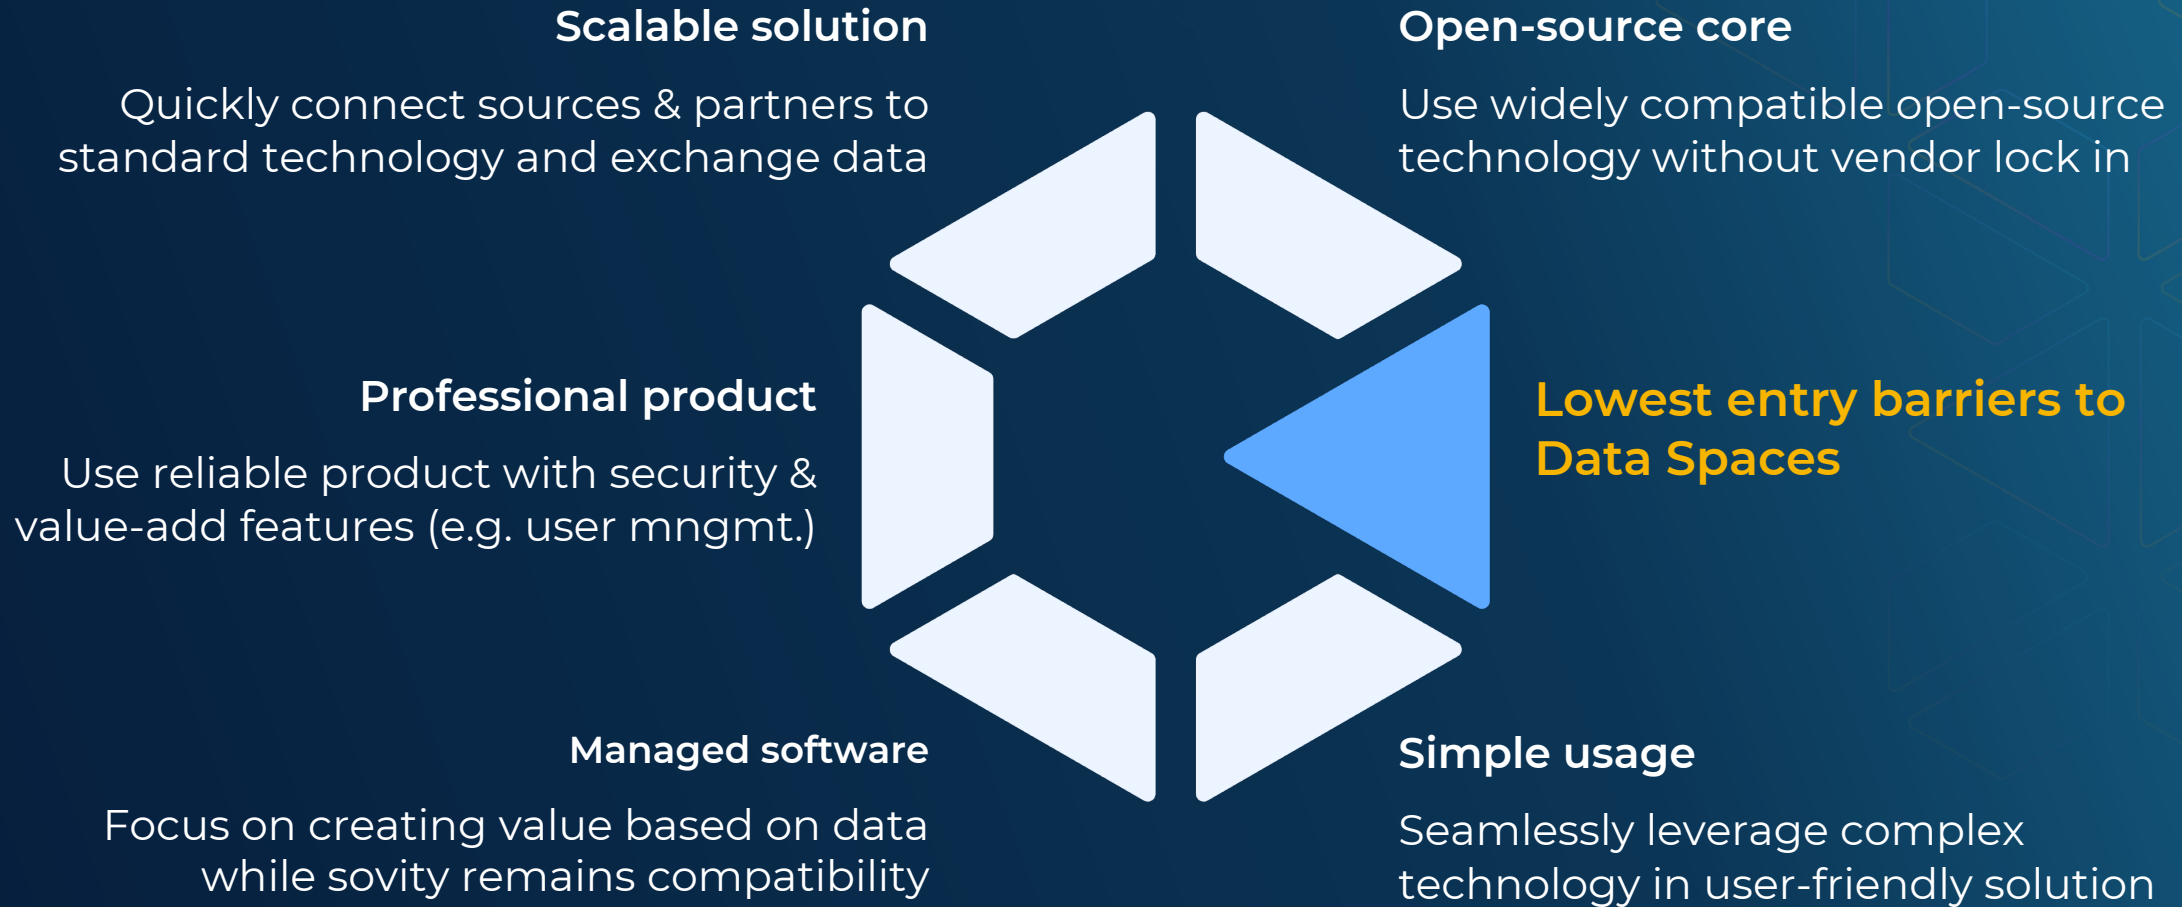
Scalable solution

Quickly connect sources & partners to standard technology and exchange data

Open-source core

Use widely compatible open-source technology without vendor lock in

Professional product

Use reliable product with security & value-add features (e.g. user mngmt.)

Lowest entry barriers to Data Spaces

Managed software

Focus on creating value based on data while sovity remains compatibility

Simple usage

Seamlessly leverage complex technology in user-friendly solution